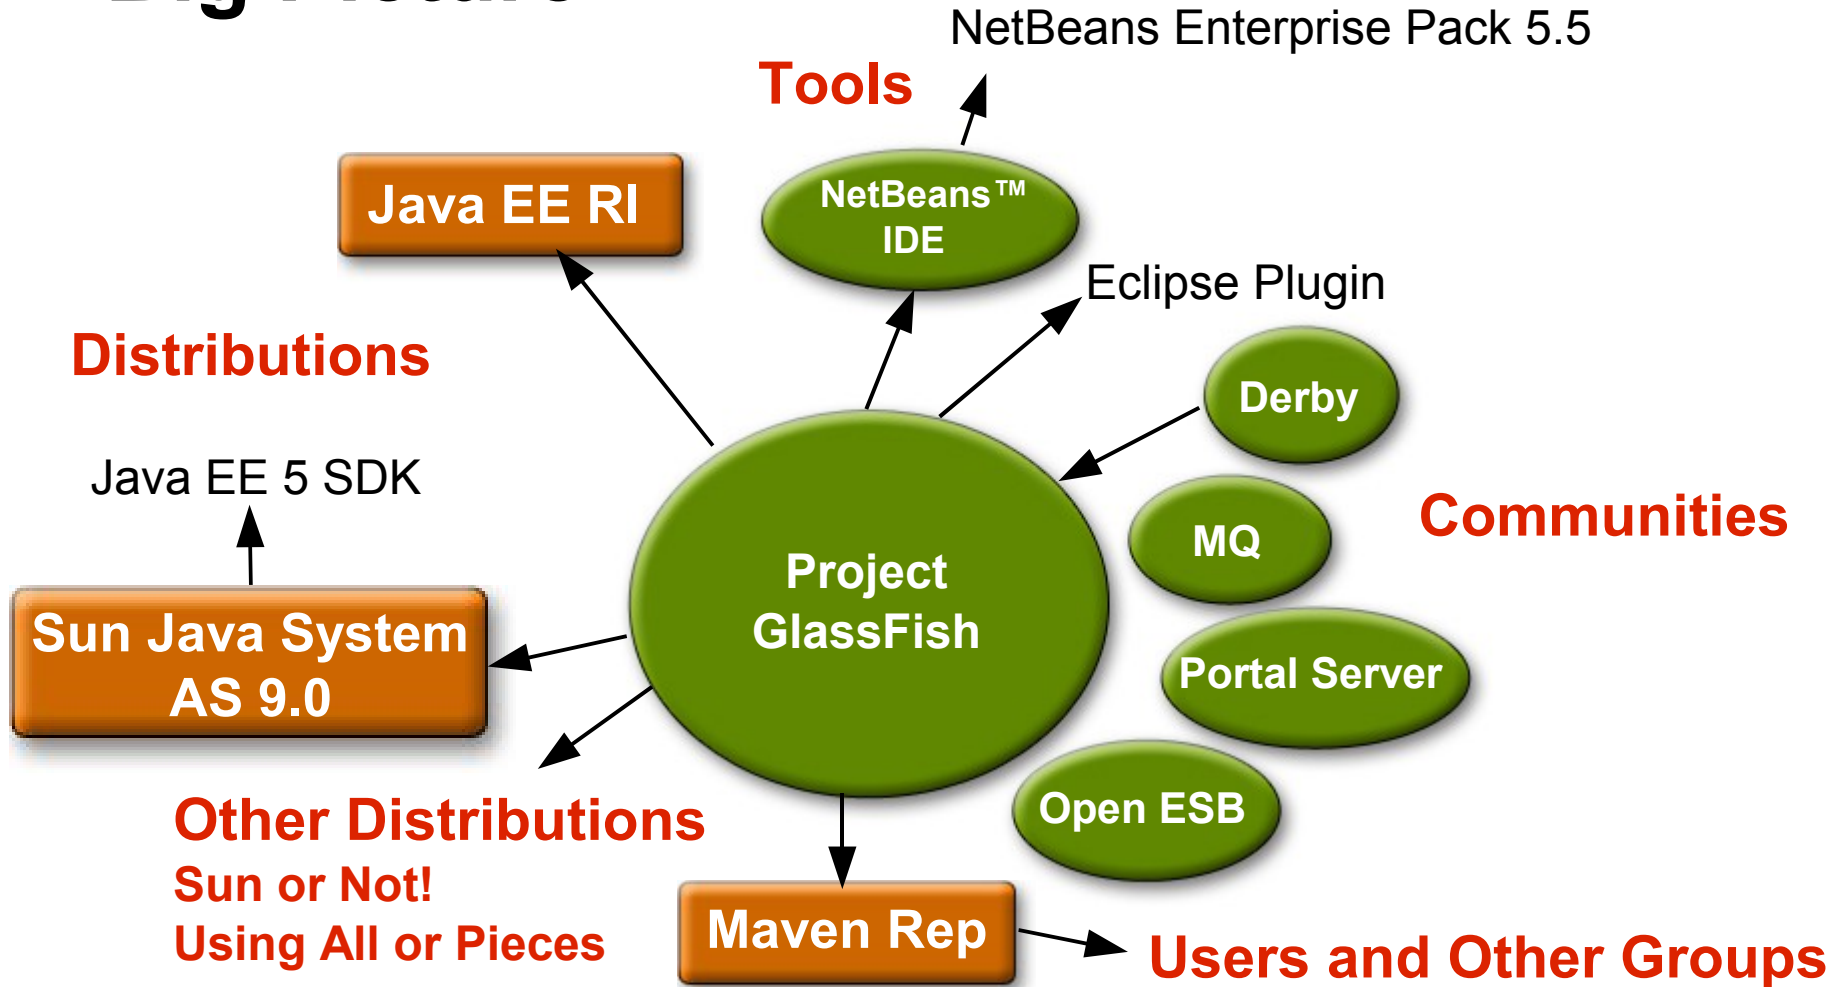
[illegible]

NetBeans Enterprise Pack 5.5

Tools

Java EE RI

NetBeans™ IDE

Eclipse Plugin

Distributions

Derby

Java EE 5 SDK

MQ

Communities

Project GlassFish

Sun Java System AS 9.0

Portal Server

Open ESB

Other Distributions

Sun or Not!

Using All or Pieces

Maven Rep

Users and Other Groups